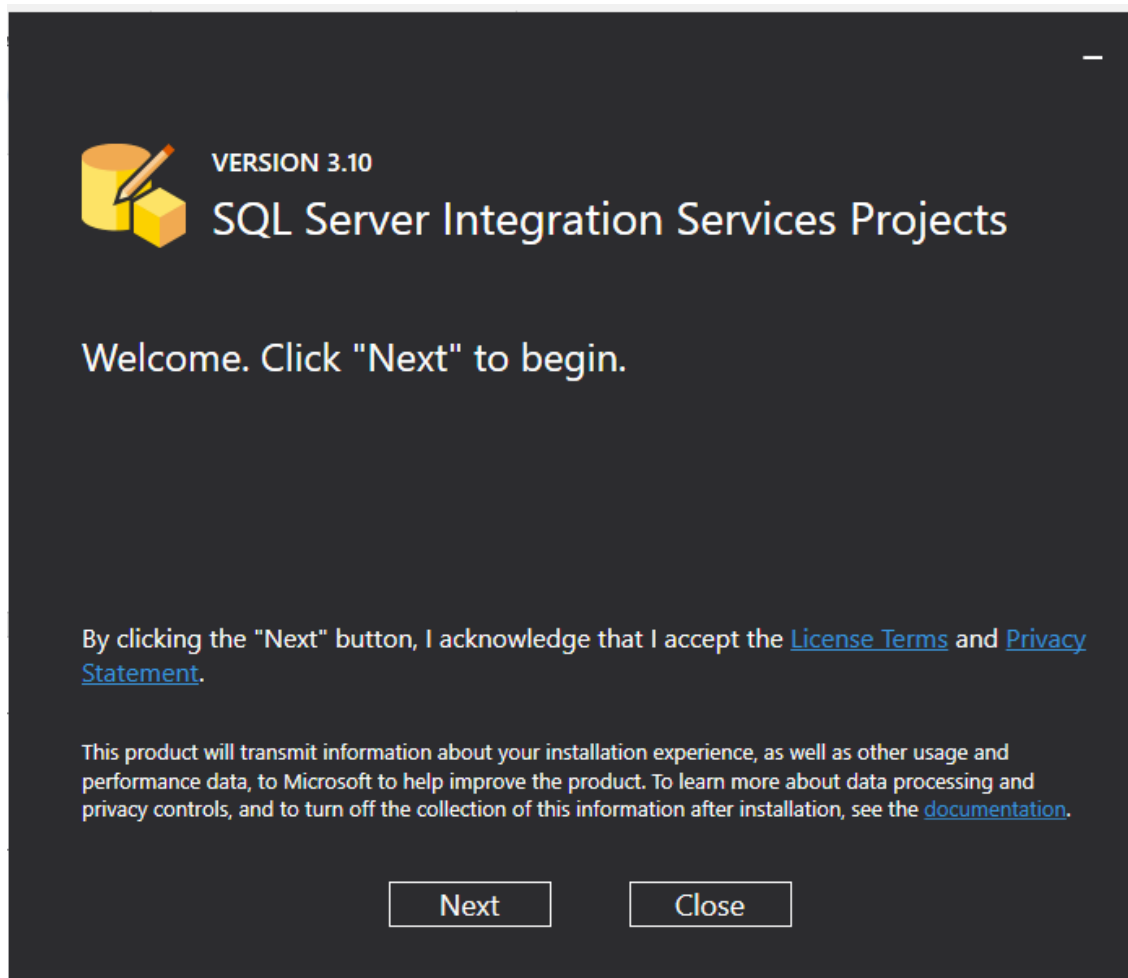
–

VERSION 3.10
SQL Server Integration Services Projects

Welcome. Click "Next" to begin.

By clicking the "Next" button, I acknowledge that I accept the License Terms and Privacy Statement.

This product will transmit information about your installation experience, as well as other usage and performance data, to Microsoft to help improve the product. To learn more about data processing and privacy controls, and to turn off the collection of this information after installation, see the documentation.

Next

Close